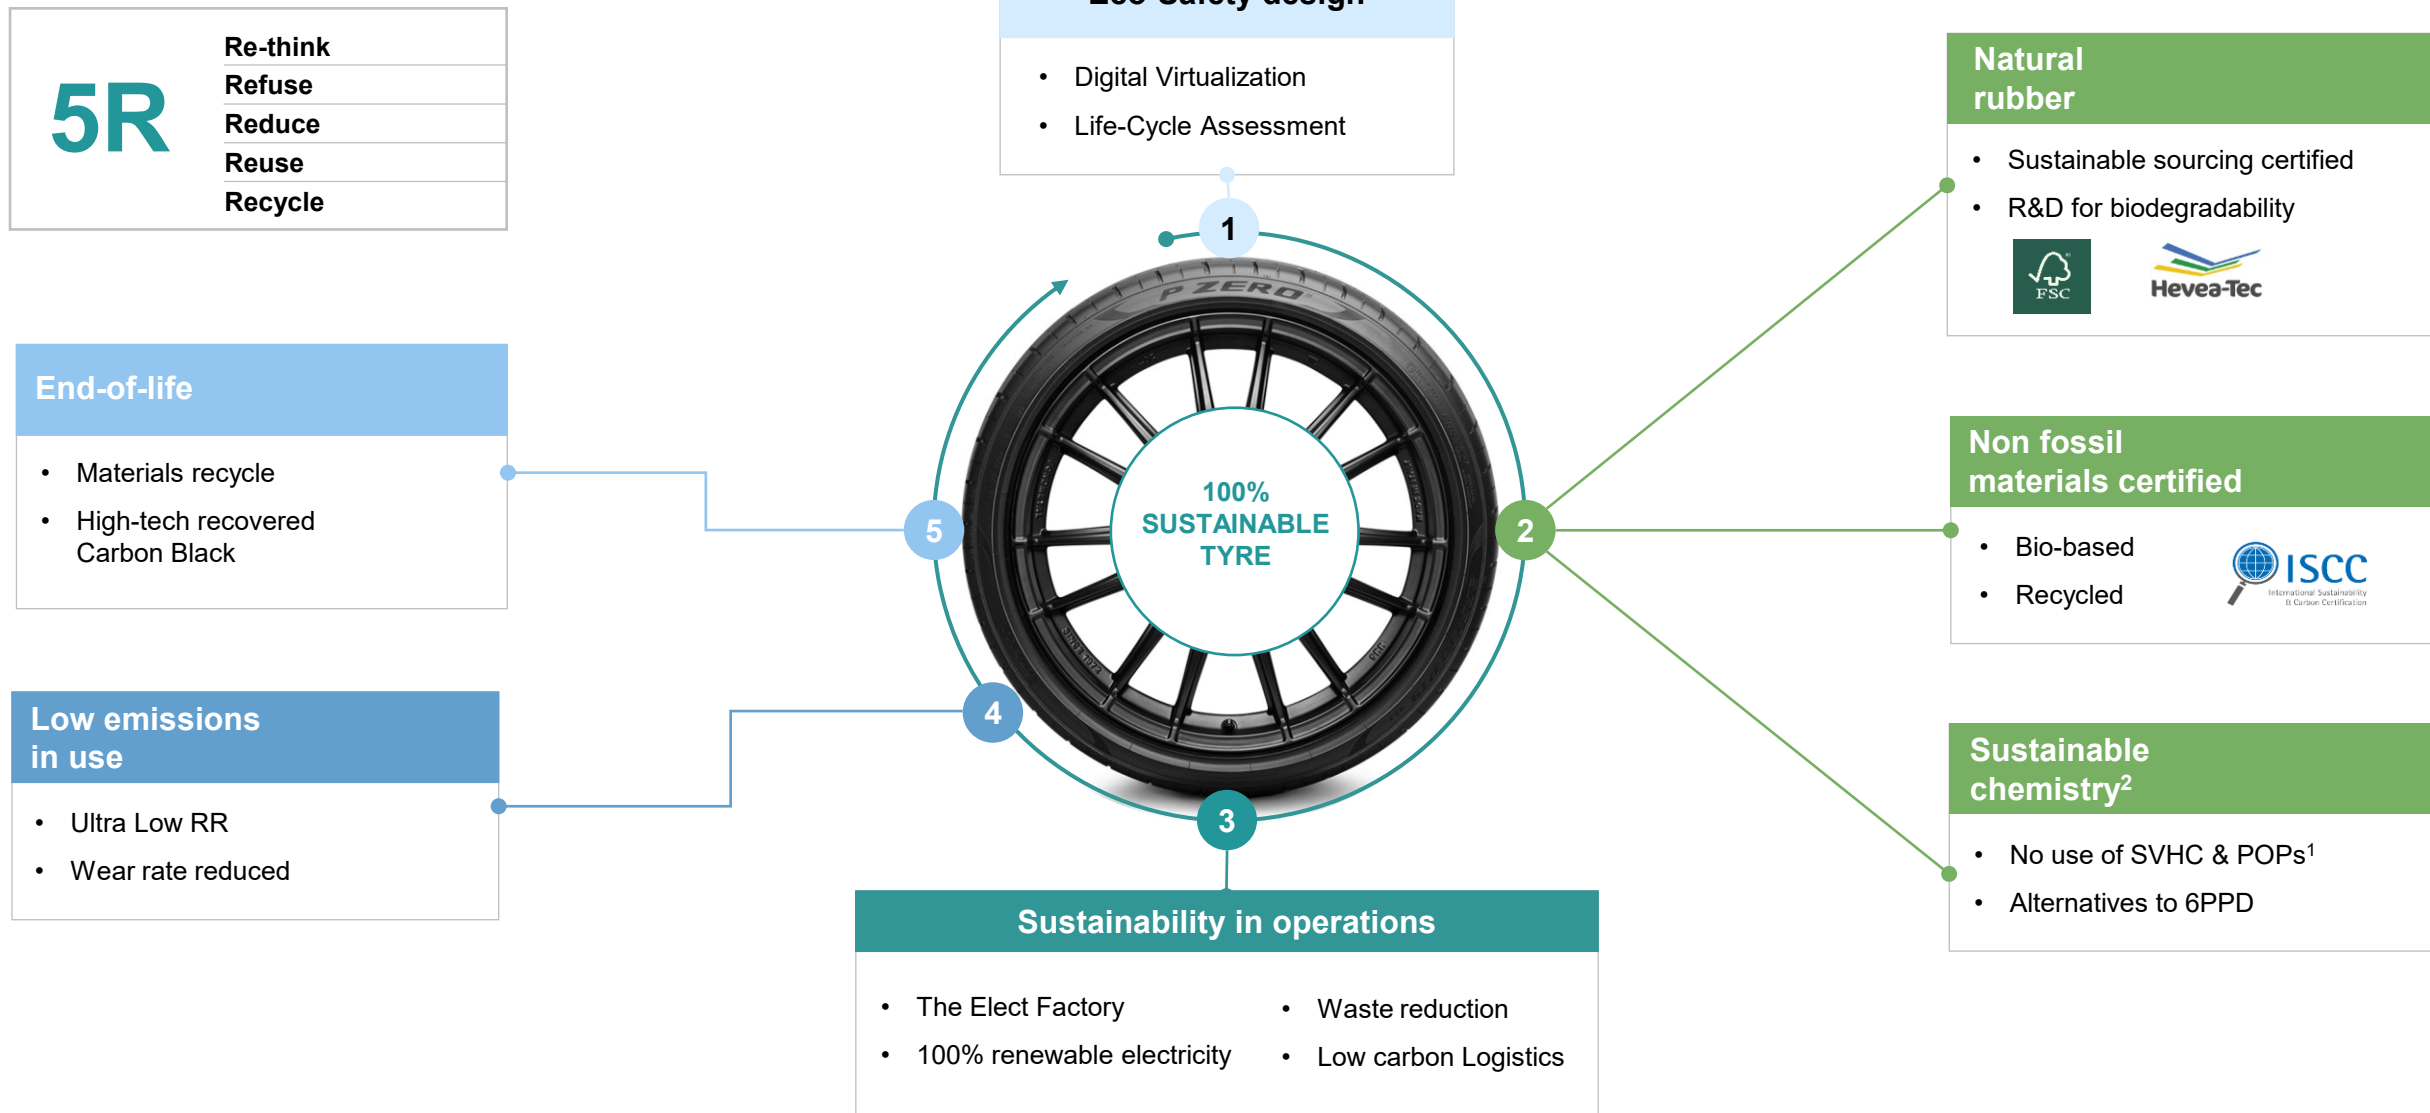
5R
Re-think
Refuse
Reduce
Reuse
Recycle

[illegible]

• Digital Virtualization
• Life-Cycle Assessment

Natural rubber

• Sustainable sourcing certified
• R&D for biodegradability

FSC
Hevea-Tec

End-of-life

• Materials recycle
• High-tech recovered Carbon Black

1
P ZERO
100% SUSTAINABLE TYRE
2
3
4
5

Non fossil materials certified

• Bio-based
• Recycled

ISCC
International Sustainability & Carbon Certification

Low emissions in use

• Ultra Low RR
• Wear rate reduced

Sustainable chemistry$^2$

• No use of SVHC & POPs$^1$
• Alternatives to 6PPD

Sustainability in operations

• The Elect Factory
• 100% renewable electricity
• Waste reduction
• Low carbon Logistics